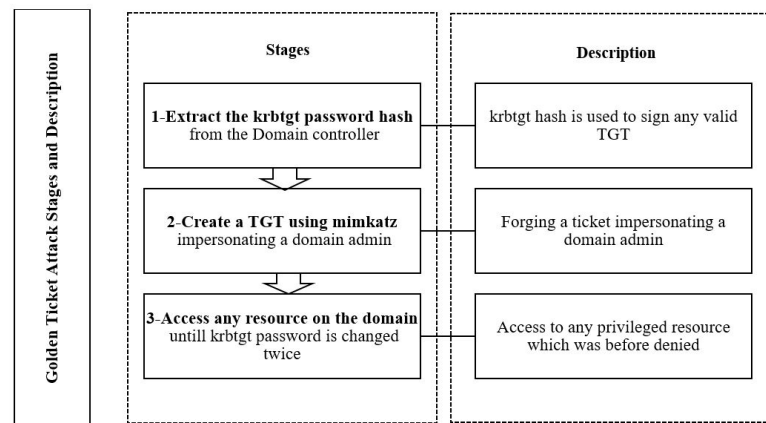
Golden Ticket Attack Stages and Description

Stages

1-Extract the krbtgt password hash from the Domain controller

2-Create a TGT using mimkatz impersonating a domain admin

3-Access any resource on the domain untill krbtgt password is changed twice

Description

krbtgt hash is used to sign any valid TGT

Forging a ticket impersonating a domain admin

Access to any privileged resource which was before denied